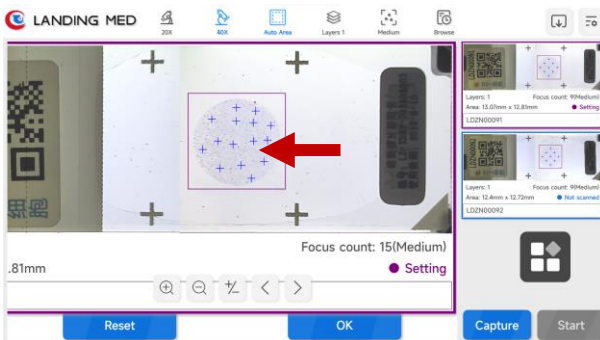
LANDING MED

20X

40X

Auto Area

Layers 1

Medium

Browse

Focus count: 15(Medium)

.81mm

Setting

Reset

OK

Layers: 1

Focus count: 9(Medium)

Area: 13.07mm x 12.83mm

Setting

LDZN00091

Layers: 1

Focus count: 9(Medium)

Area: 12.4mm x 12.72mm

Not scanned

LDZN00092

Capture

Start